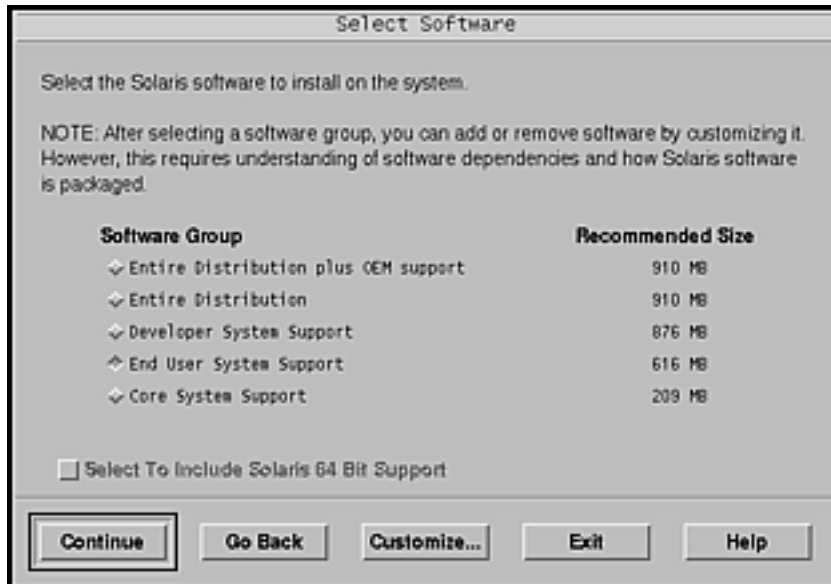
Select Software

Select the Solaris software to install on the system.

NOTE: After selecting a software group, you can add or remove software by customizing it. However, this requires understanding of software dependencies and how Solaris software is packaged.

| Software Group | Recommended Size |
|---|---|
| Entire Distribution plus OEM support | 910 MB |
| Entire Distribution | 910 MB |
| Developer System Support | 876 MB |
| End User System Support | 616 MB |
| Core System Support | 209 MB |

Select To Include Solaris 64 Bit Support

Continue Go Back Customize... Exit Help